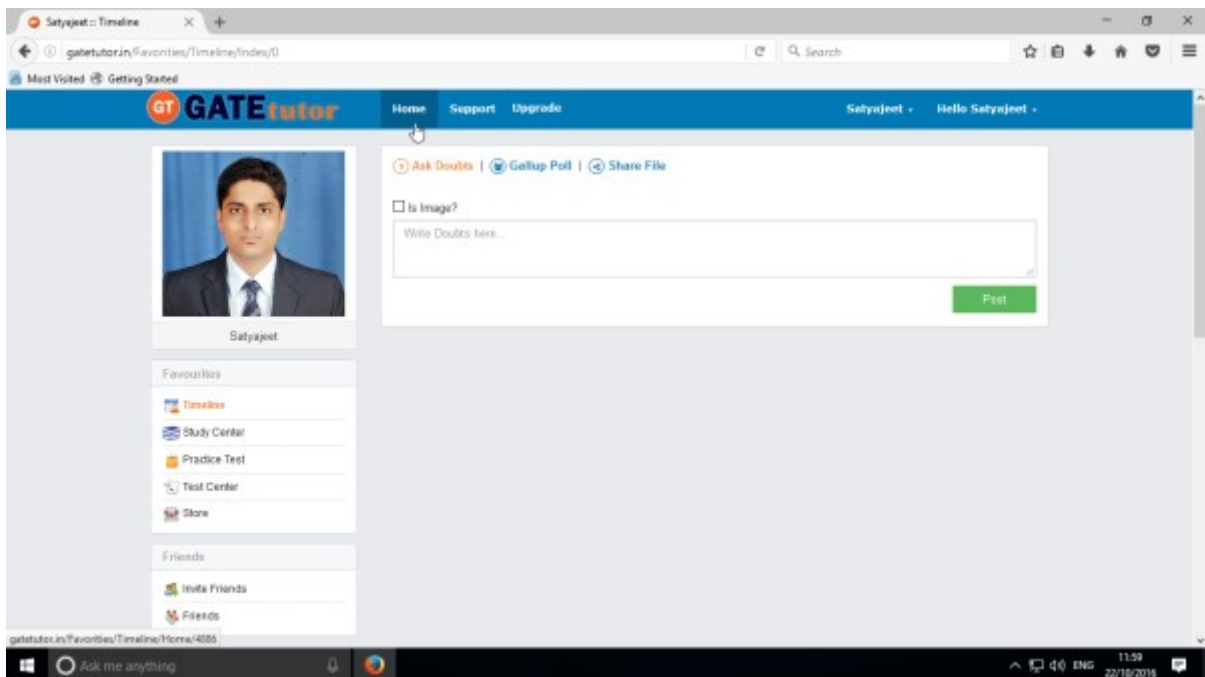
Satyajeet :: Timeline

gatetutor.in/Favorities/Timeline/Index/0

Search

Most Visited Getting Started

GT GATEtutor

Home Support Upgrade

Satyajeet Hello Satyajeet

Ask Doubts | Gallup Poll | Share File

Is Image?

Write Doubts here...

Post

Satyajeet

Favourites

Timeline

Study Center

Practice Test

Test Center

Store

Friends

Invite Friends

Friends

gatetutor.in/Favorities/Timeline/Home/4886

Ask me anything

ENG 11:59 22/10/2016